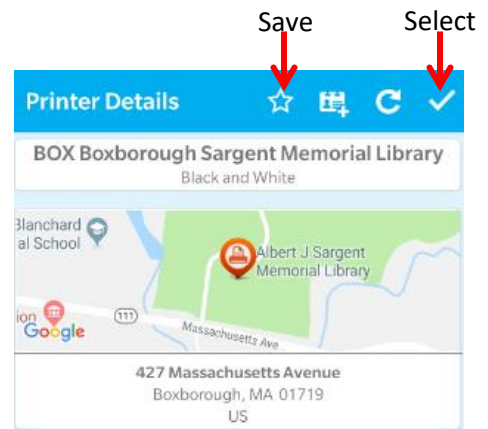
Save

Select

Printer Details

BOX Boxborough Sargent Memorial Library
Black and White

Blanchard
al School

Albert J Sargent
Memorial Library

ion

Google

111

Massachusetts Ave

427 Massachusetts Avenue
Boxborough, MA 01719
US